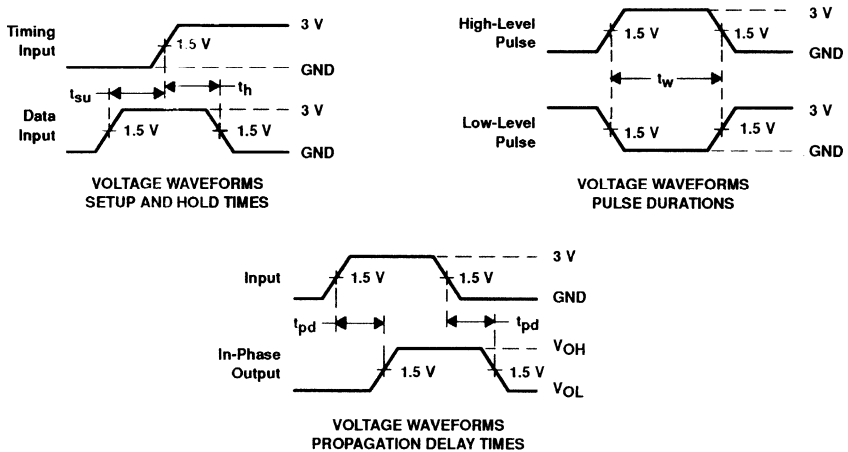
Timing Input

1.5 V

3 V

GND

$t_{su}$

$t_h$

Data Input

1.5 V

1.5 V

3 V

GND

VOLTAGE WAVEFORMS SETUP AND HOLD TIMES

High-Level Pulse

1.5 V

1.5 V

3 V

GND

$t_w$

Low-Level Pulse

1.5 V

1.5 V

3 V

GND

VOLTAGE WAVEFORMS PULSE DURATIONS

Input

1.5 V

1.5 V

3 V

GND

$t_{pd}$

$t_{pd}$

In-Phase Output

1.5 V

1.5 V

$V_{OH}$

$V_{OL}$

VOLTAGE WAVEFORMS PROPAGATION DELAY TIMES